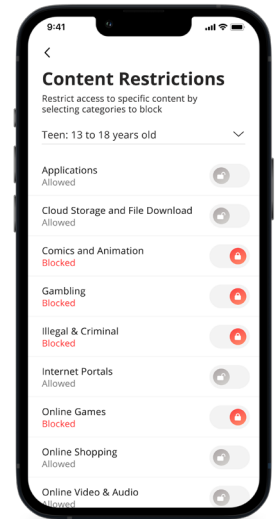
9:41

<

Content Restrictions

Restrict access to specific content by selecting categories to block

Teen: 13 to 18 years old

Applications
Allowed

Cloud Storage and File Download
Allowed

Comics and Animation
Blocked

Gambling
Blocked

Illegal & Criminal
Blocked

Internet Portals
Allowed

Online Games
Blocked

Online Shopping
Allowed

Online Video & Audio
Allowed